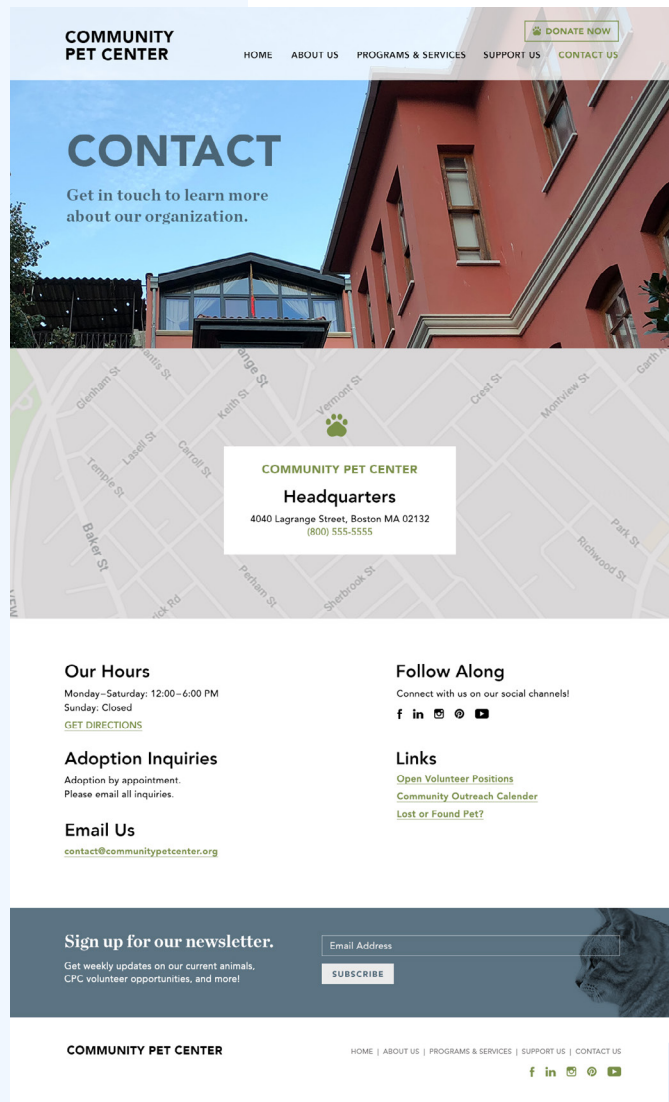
COMMUNITY PET CENTER

DONATE NOW

HOME ABOUT US PROGRAMS & SERVICES SUPPORT US CONTACT US

CONTACT

Get in touch to learn more about our organization.

Glenham St Lantis St Range St Keith St Vermont St Crest St Montview St Garth Rd Lasell St Carroll St Temple St Baker St Perham St Sherbrook St Park St Richwood St rick Rd VFW

COMMUNITY PET CENTER

Headquarters

4040 Lagrange Street, Boston MA 02132
(800) 555-5555

Our Hours

Monday–Saturday: 12:00–6:00 PM
Sunday: Closed

GET DIRECTIONS

Adoption Inquiries

Adoption by appointment.
Please email all inquiries.

Email Us

contact@communitypetcenter.org

Follow Along

Connect with us on our social channels!

Links

Open Volunteer Positions
Community Outreach Calender
Lost or Found Pet?

Sign up for our newsletter.

Get weekly updates on our current animals, CPC volunteer opportunities, and more!

Email Address

SUBSCRIBE

COMMUNITY PET CENTER

HOME | ABOUT US | PROGRAMS & SERVICES | SUPPORT US | CONTACT US